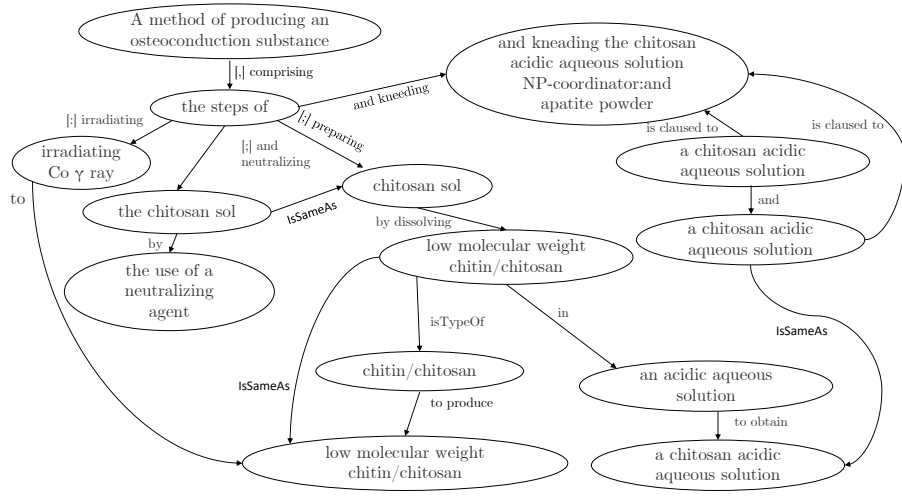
A method of producing an osteoconduction substance

[,] comprising

the steps of

and kneading

and kneading the chitosan acidic aqueous solution NP-coordinator:and apatite powder

[;] irradiating

irradiating Co γ ray

[;] and neutralizing

[;] preparing

chitosan sol

is claused to

is claused to

a chitosan acidic aqueous solution

and

a chitosan acidic aqueous solution

to

the chitosan sol

IsSameAs

by dissolving

by

the use of a neutralizing agent

low molecular weight chitin/chitosan

isTypeOf

in

IsSameAs

IsSameAs

chitin/chitosan

an acidic aqueous solution

to produce

to obtain

low molecular weight chitin/chitosan

a chitosan acidic aqueous solution